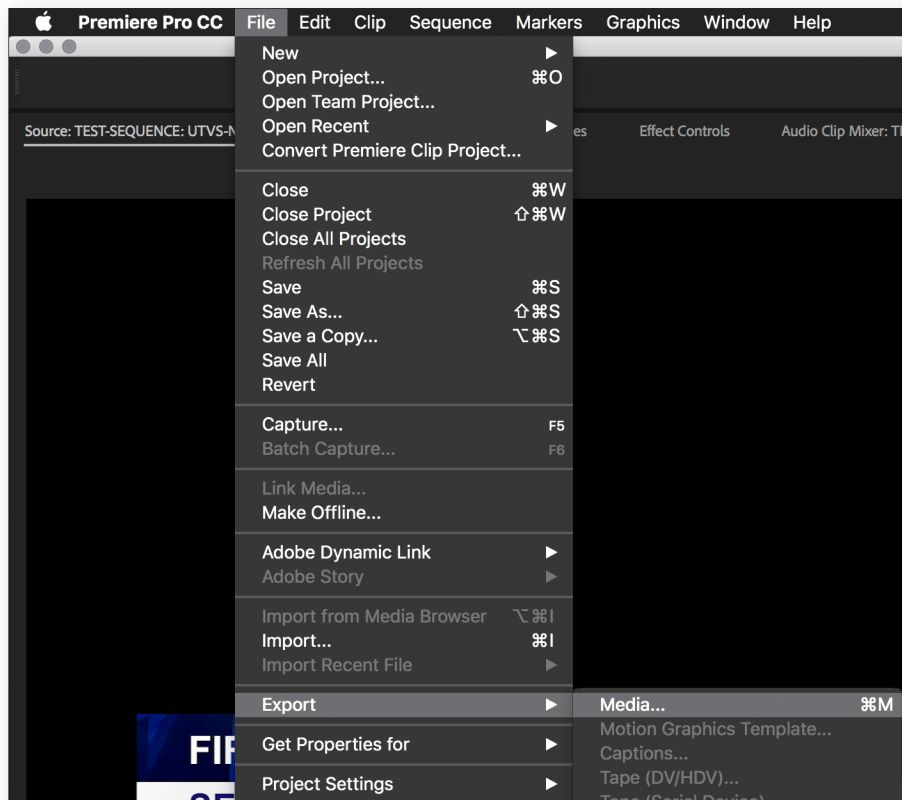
Premiere Pro CC File Edit Clip Sequence Markers Graphics Window Help

Source: TEST-SEQUENCE: UTVS-N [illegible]es Effect Controls Audio Clip Mixer: T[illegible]

New ▶
Open Project... ⌘O
Open Team Project...
Open Recent ▶
Convert Premiere Clip Project...

Close ⌘W
Close Project ⇧⌘W
Close All Projects
Refresh All Projects
Save ⌘S
Save As... ⇧⌘S
Save a Copy... ⌥⌘S
Save All
Revert

Capture... F5
Batch Capture... F6

Link Media...
Make Offline...

Adobe Dynamic Link ▶
Adobe Story ▶

Import from Media Browser ⌥⌘I
Import... ⌘I
Import Recent File ▶

Export ▶
Get Properties for ▶
Project Settings ▶

Media... ⌘M
Motion Graphics Template...
Captions...
Tape (DV/HDV)...
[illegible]

FIF
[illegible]